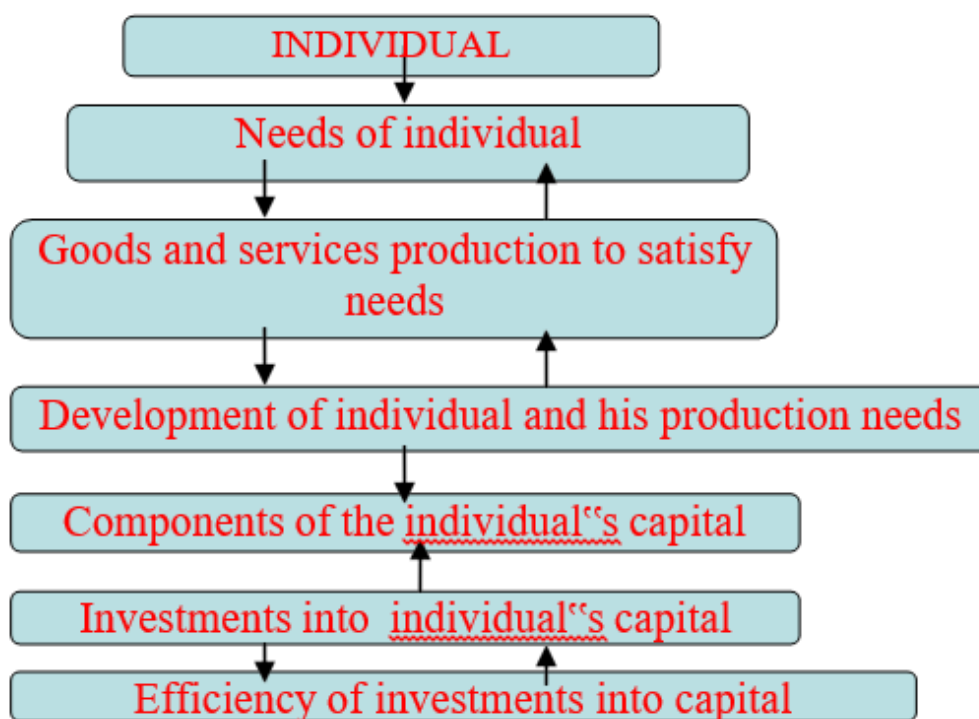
INDIVIDUAL

Needs of individual

Goods and services production to satisfy needs

Development of individual and his production needs

Components of the individual‟s capital

Investments into individual‟s capital

Efficiency of investments into capital